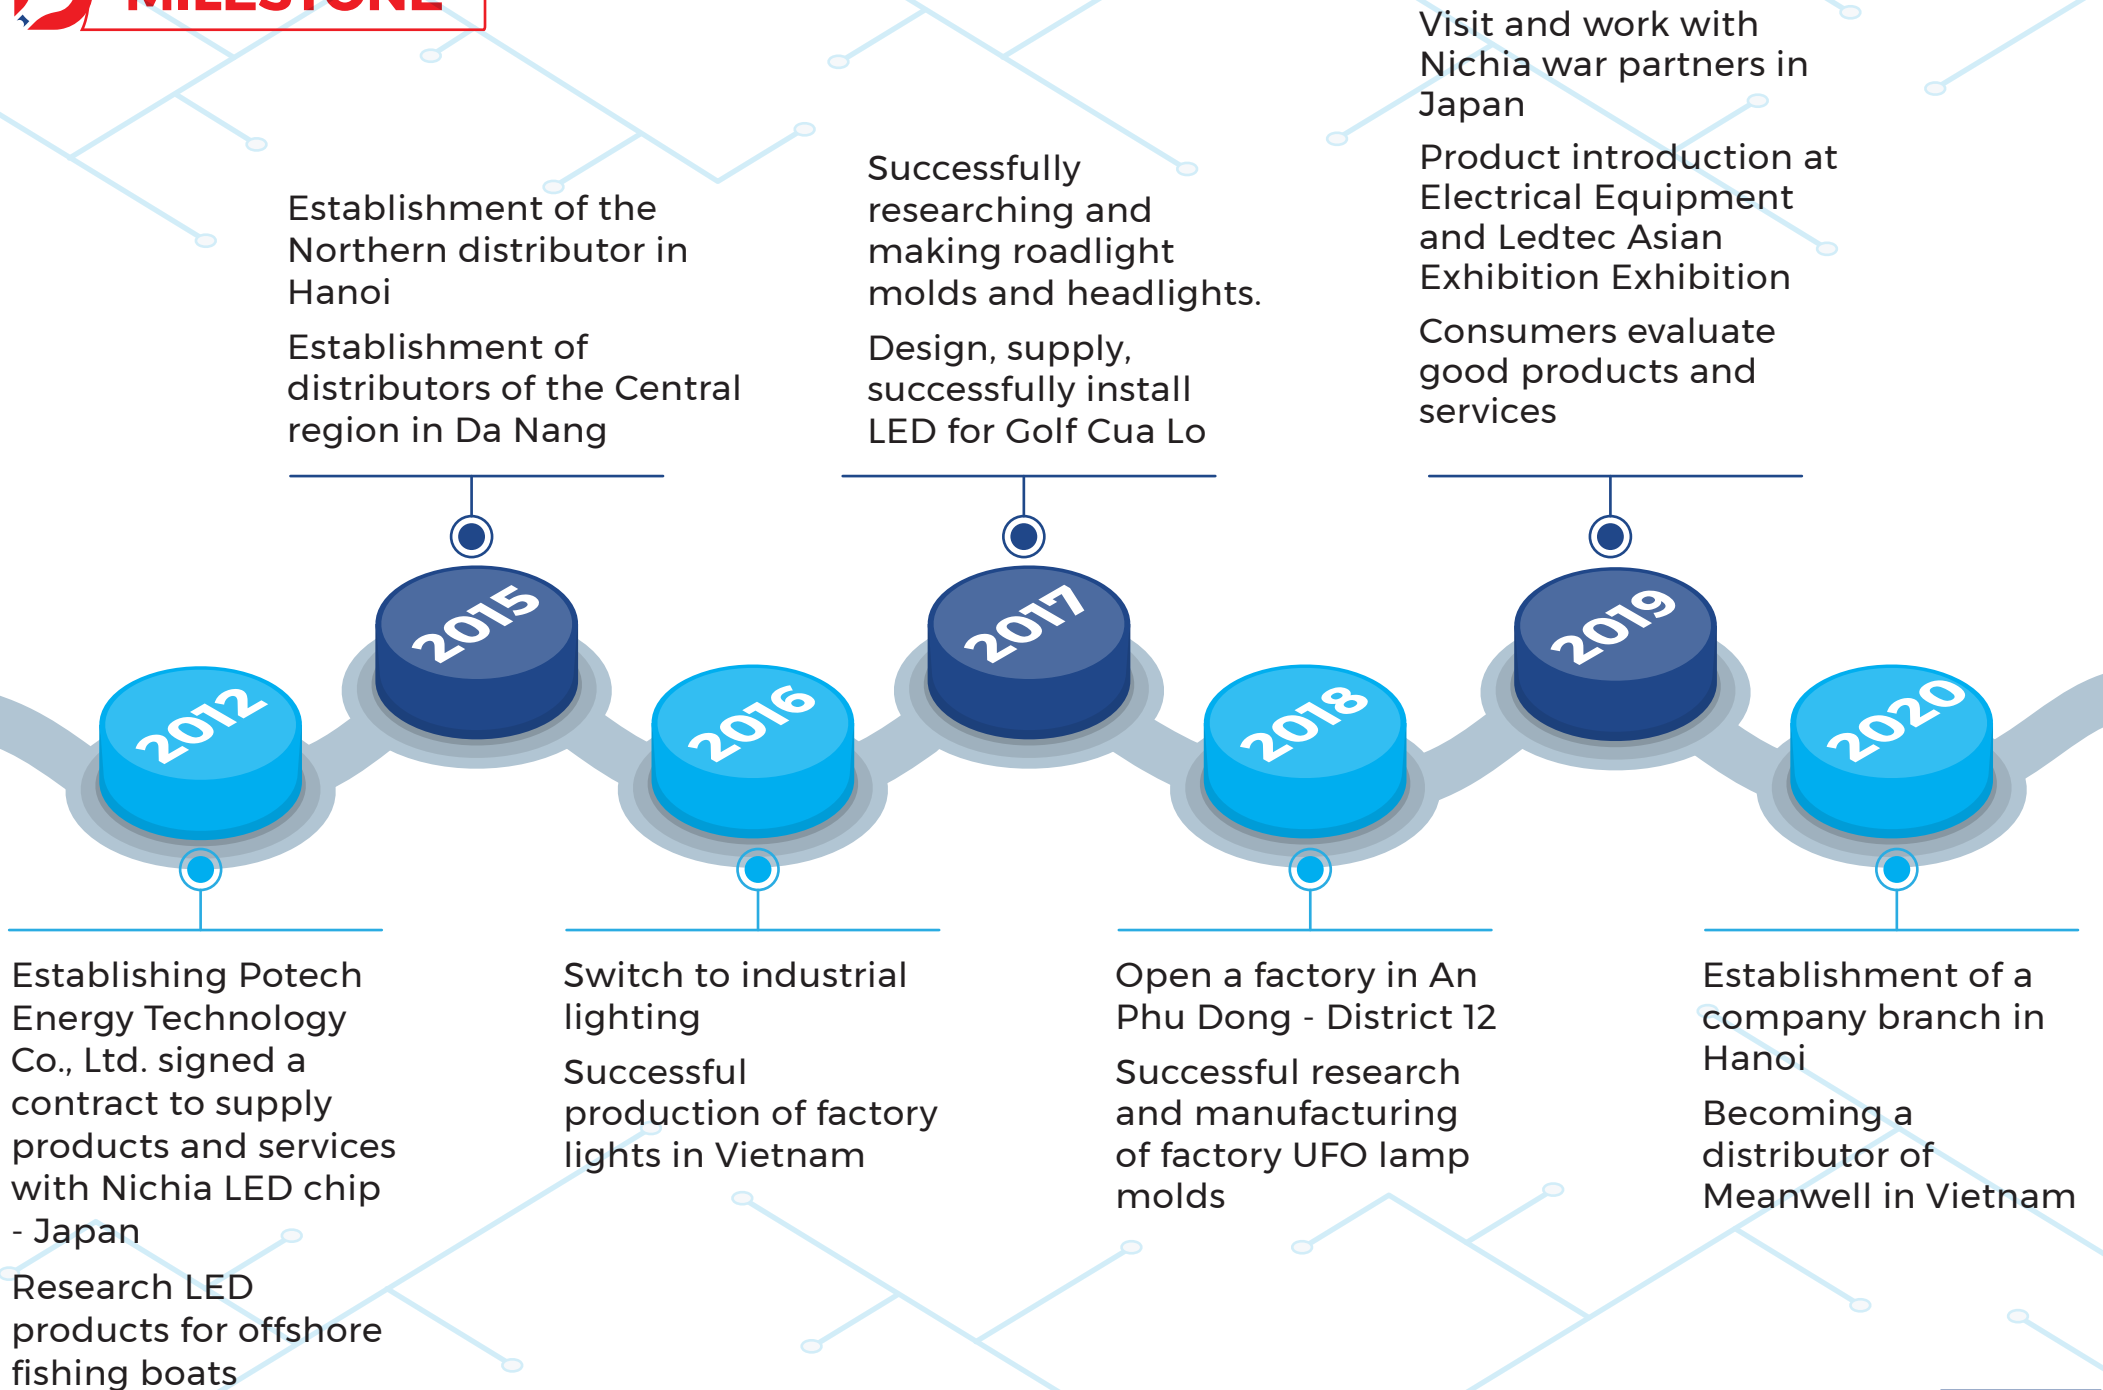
MILESTONE

Establishment of the Northern distributor in Hanoi

Establishment of distributors of the Central region in Da Nang

Successfully researching and making roadlight molds and headlights.

Design, supply, successfully install LED for Golf Cua Lo

Visit and work with Nichia war partners in Japan

Product introduction at Electrical Equipment and Ledtec Asian Exhibition Exhibition

Consumers evaluate good products and services

2015

2017

2019

2012

2016

2018

2020

Establishing Potech Energy Technology Co., Ltd. signed a contract to supply products and services with Nichia LED chip - Japan

Research LED products for offshore fishing boats

Switch to industrial lighting

Successful production of factory lights in Vietnam

Open a factory in An Phu Dong - District 12

Successful research and manufacturing of factory UFO lamp molds

Establishment of a company branch in Hanoi

Becoming a distributor of Meanwell in Vietnam